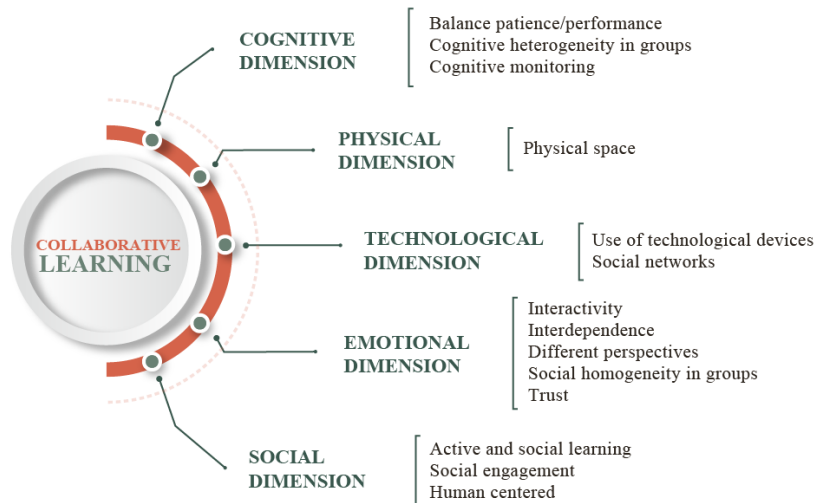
COLLABORATIVE LEARNING

COGNITIVE DIMENSION

Balance patience/performance
Cognitive heterogeneity in groups
Cognitive monitoring

PHYSICAL DIMENSION

Physical space

TECHNOLOGICAL DIMENSION

Use of technological devices
Social networks

EMOTIONAL DIMENSION

Interactivity
Interdependence
Different perspectives
Social homogeneity in groups
Trust

SOCIAL DIMENSION

Active and social learning
Social engagement
Human centered